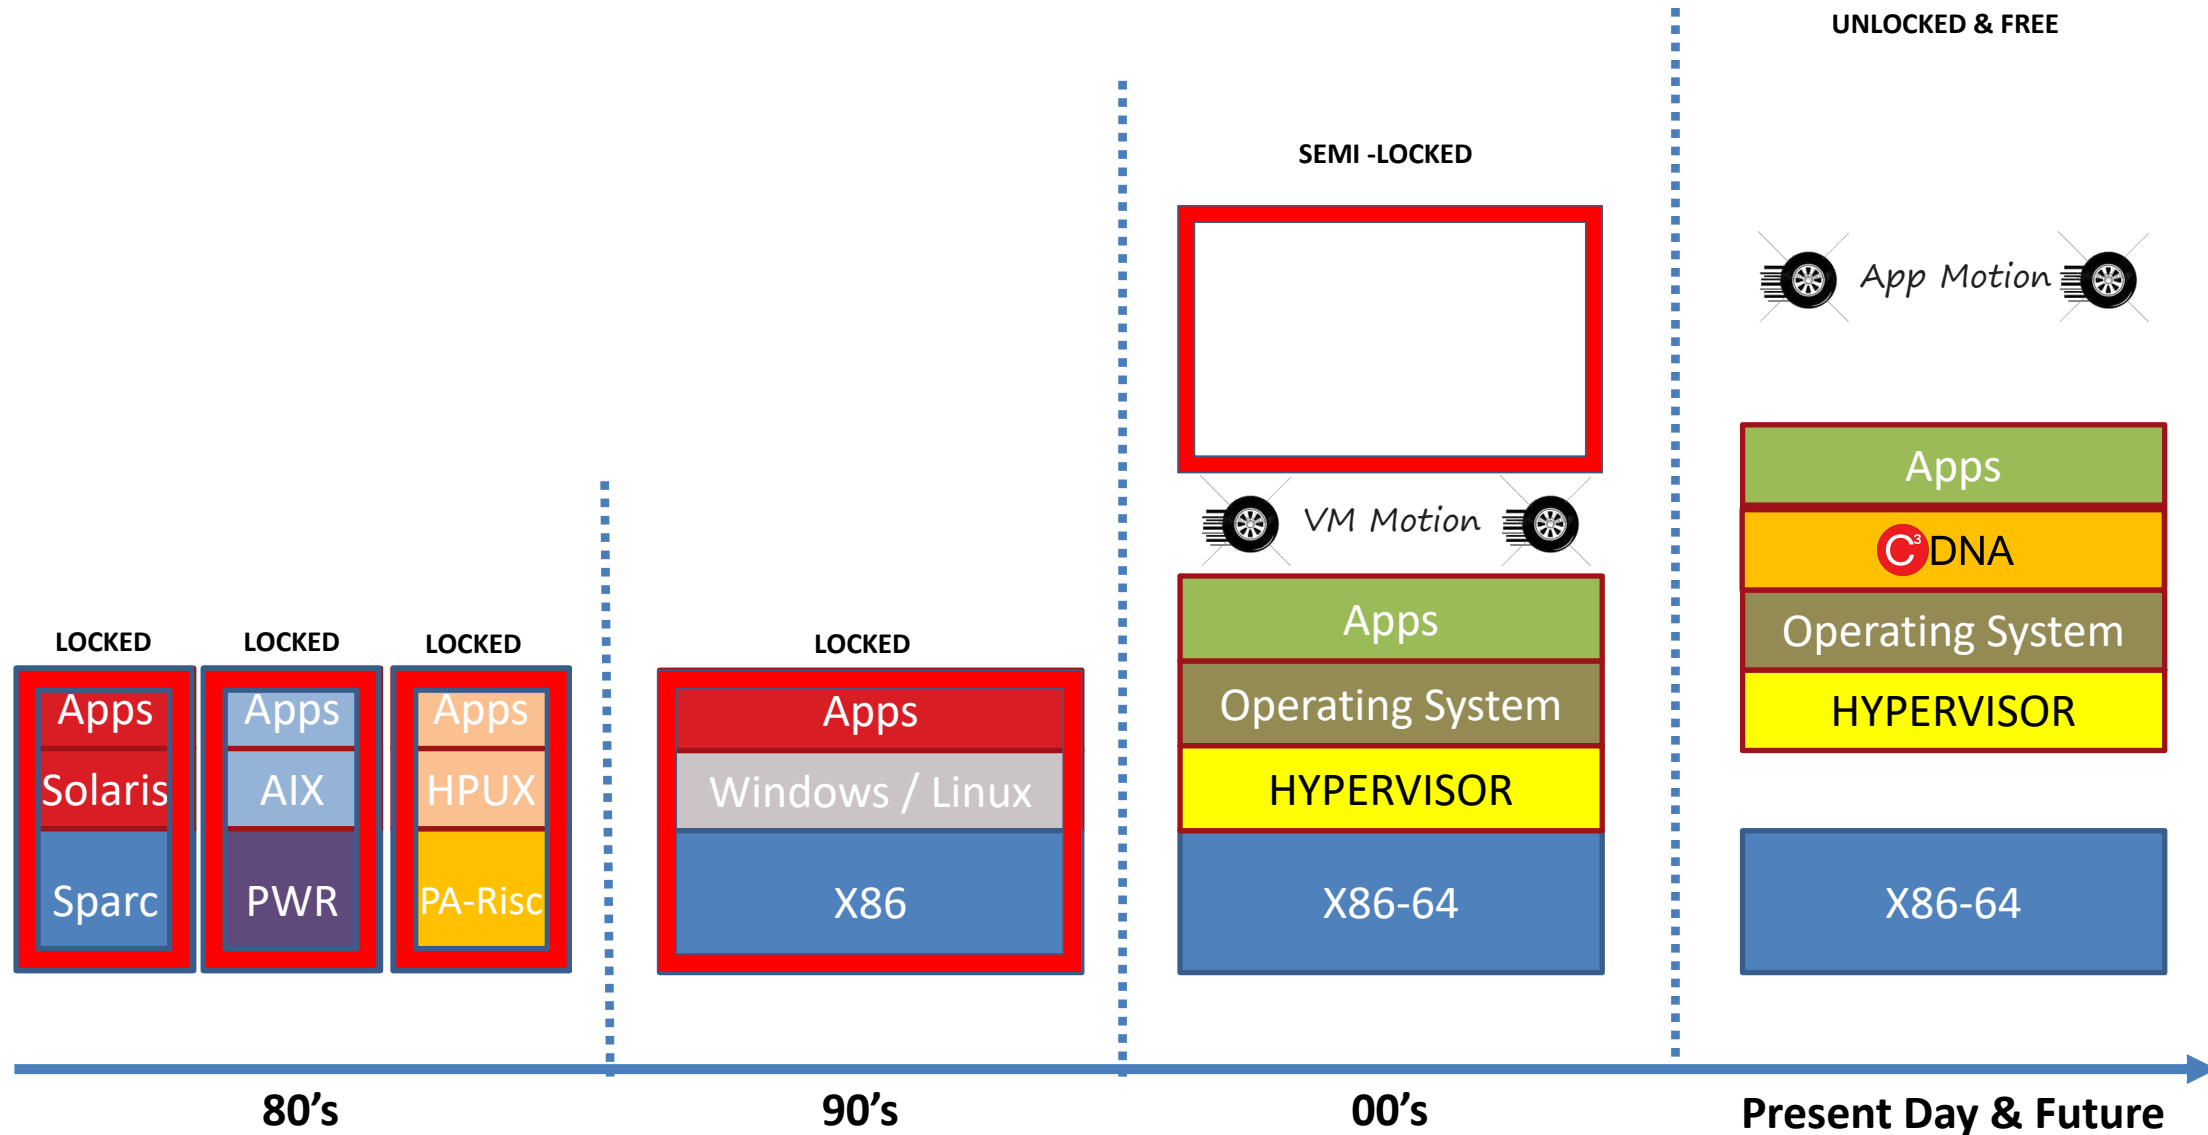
UNLOCKED & FREE

SEMI -LOCKED

App Motion

VM Motion

LOCKED

LOCKED

LOCKED

LOCKED

Apps
Solaris
Sparc

Apps
AIX
PWR

Apps
HPUX
PA-Risc

Apps
Windows / Linux
X86

Apps
Operating System
HYPERVISOR
X86-64

Apps
$C^3$DNA
Operating System
HYPERVISOR
X86-64

80's

90's

00's

Present Day & Future